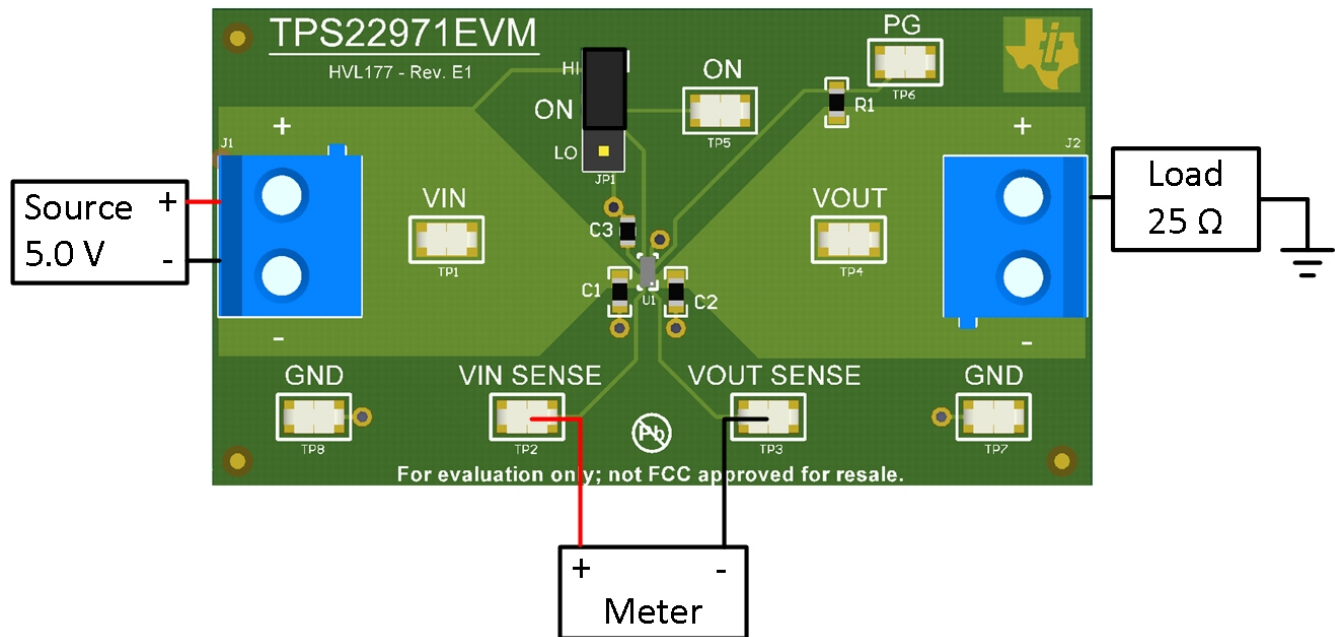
TPS22971EVM
HVL177 - Rev. E1

HI
ON
LO
JP1

ON
TP5

PG
TP6

R1

J1
+
-

Source
5.0 V
+
-

VIN
TP1

C3
C1
U1
C2

VOUT
TP4

J2
+
-

Load
25 Ω

GND
TP8

VIN SENSE
TP2

VOUT SENSE
TP3

GND
TP7

Pb

For evaluation only; not FCC approved for resale.

+
-
Meter